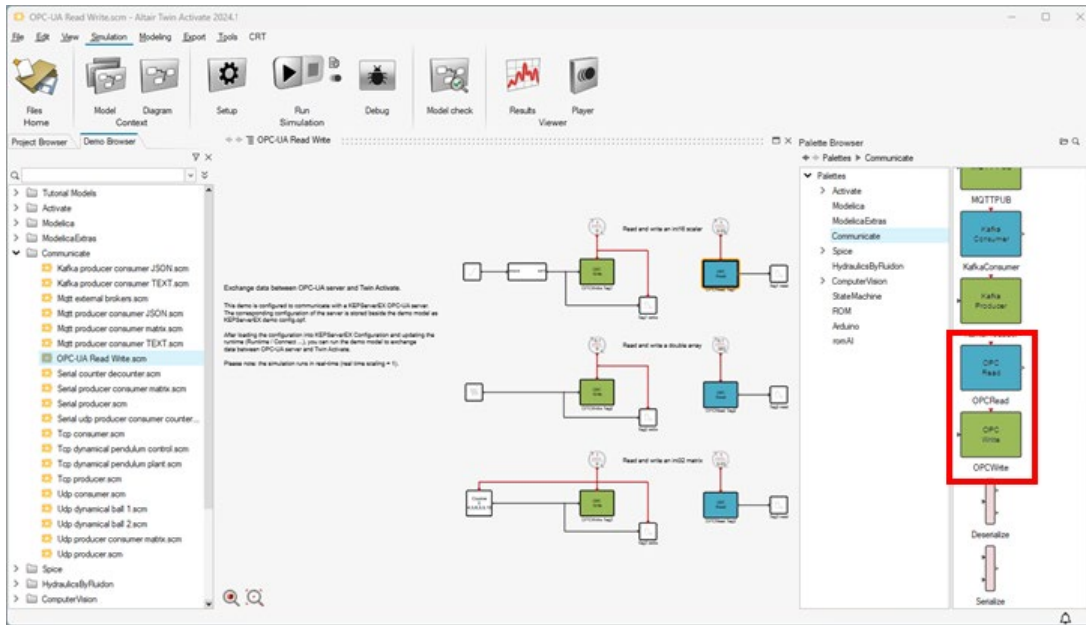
OPC-UA Read Write.scm - Altair Twin Activate 2024.1

File Edit View Simulation Modeling Export Tools CRT

Files
Home
Model Diagram
Context
Setup
Run
Simulation
Debug
Model check
Results Player
Viewer

Project Browser Demo Browser

> Tutorial Models
> Activate
> Modelica
> ModelicaExtras
Communicate
Kafka producer consumer JSON.scm
Kafka producer consumer TEXT.scm
Mqtt external brokers.scm
Mqtt producer consumer JSON.scm
Mqtt producer consumer matrix.scm
Mqtt producer consumer TEXT.scm
OPC-UA Read Write.scm
Serial counter decounter.scm
Serial producer consumer matrix.scm
Serial producer.scm
Serial udp producer consumer counter...
Tcp consumer.scm
Tcp dynamical pendulum control.scm
Tcp dynamical pendulum plant.scm
Tcp producer.scm
Udp consumer.scm
Udp dynamical ball 1.scm
Udp dynamical ball 2.scm
Udp producer consumer matrix.scm
Udp producer.scm
> Spice
> HydraulicsByFluidon
> ComputerVision

OPC-UA Read Write

Exchange data between OPC-UA server and Twin Activate.

This demo is configured to communicate with a KEPServerEX OPC-UA server. The corresponding configuration of the server is stored beside the demo model as KEPServerEX demo config.opf.

After loading the configuration into KEPServerEX Configuration and updating the runtime (Runtime / Connect ...), you can run the demo model to exchange data between OPC-UA server and Twin Activate.

Please note: the simulation runs in real-time (real time scaling = 1).

Read and write an int16 scalar

Read and write a double array

Read and write an int32 matrix

Palette Browser
Palettes ▶ Communicate

Palettes
> Activate
Modelica
ModelicaExtras
Communicate
> Spice
HydraulicsByFluidon
> ComputerVision
StateMachine
ROM
Arduino
romAI

MQTTPUB
Kafka Consumer
KafkaConsumer
Kafka Producer
OPC Read
OPCRead
OPC Write
OPCWrite
Deserialize
Serialize